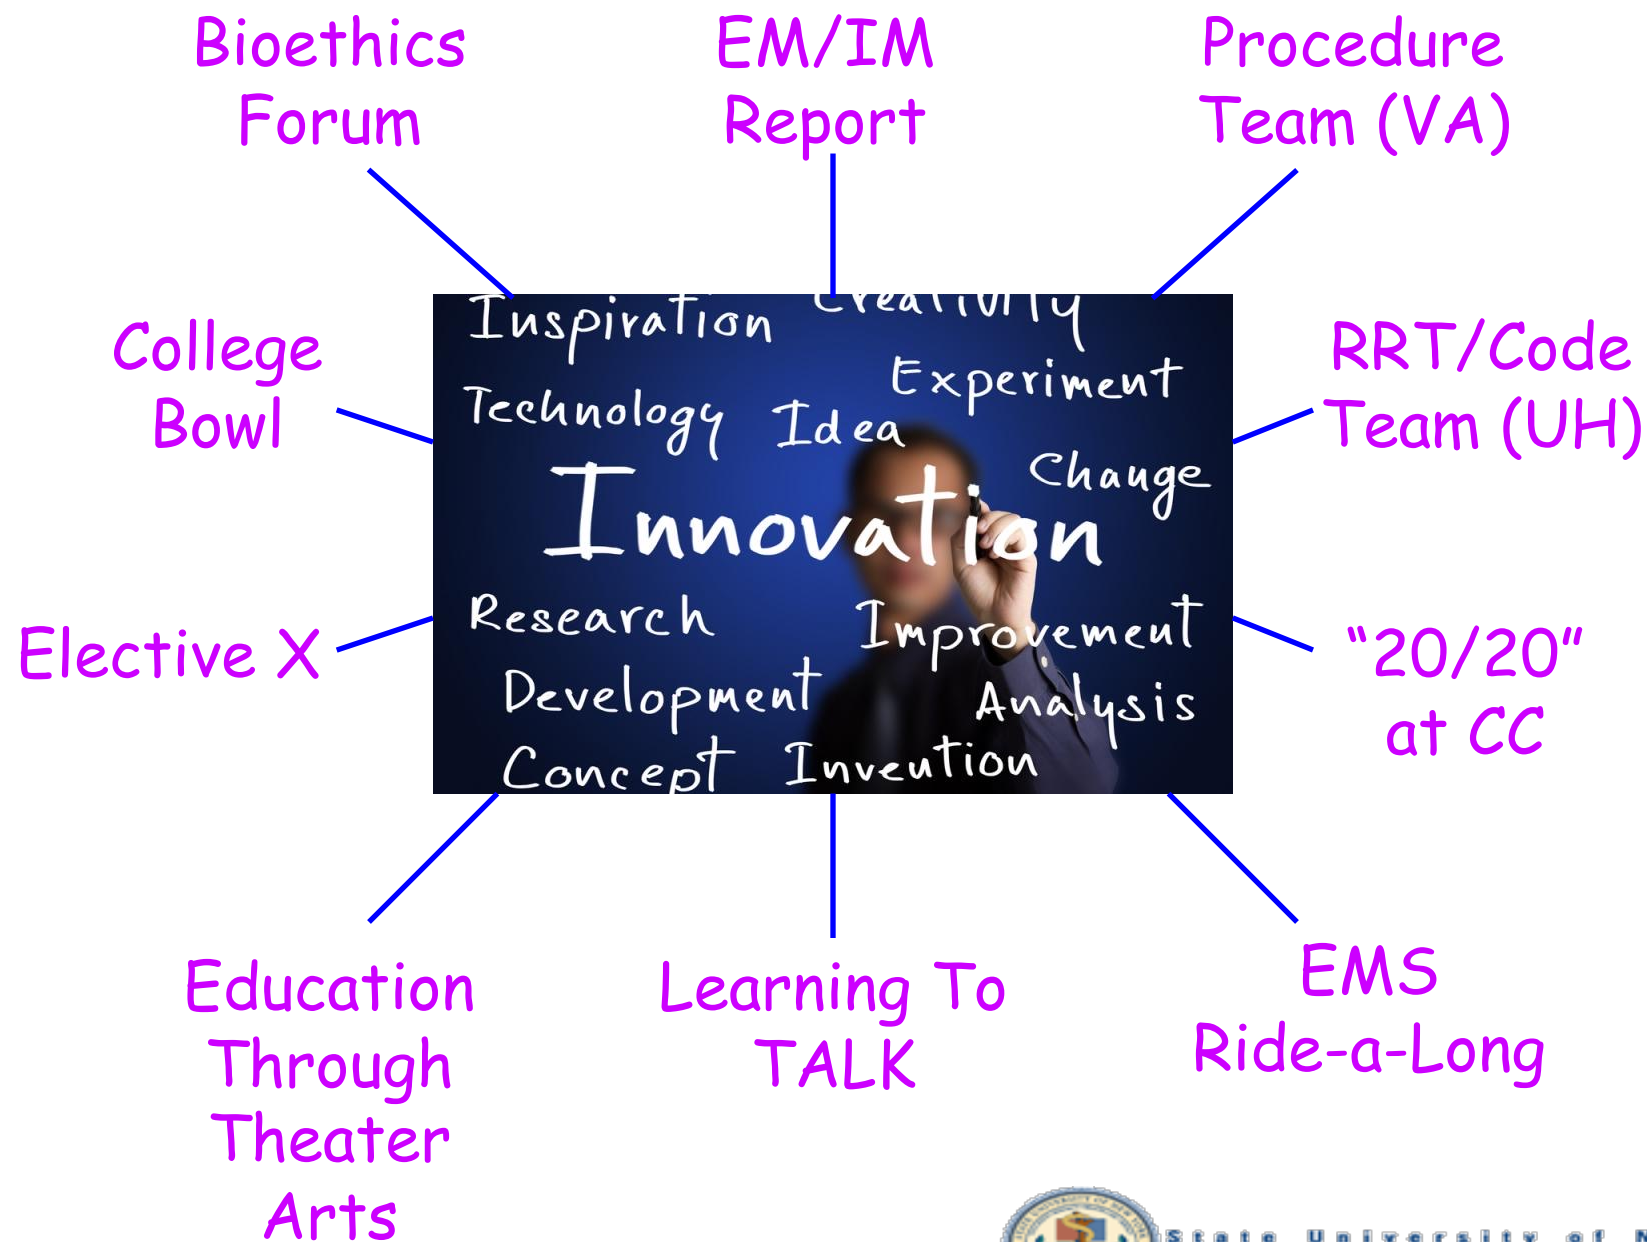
Bioethics Forum

EM/IM Report

Procedure Team (VA)

College Bowl

Inspiration Creativity
Technology Idea Experiment
Change
Innovation
Research Improvement
Development Analysis
Concept Invention

RRT/Code Team (UH)

Elective X

"20/20" at CC

Education Through Theater Arts

Learning To TALK

EMS Ride-a-Long

State University of N